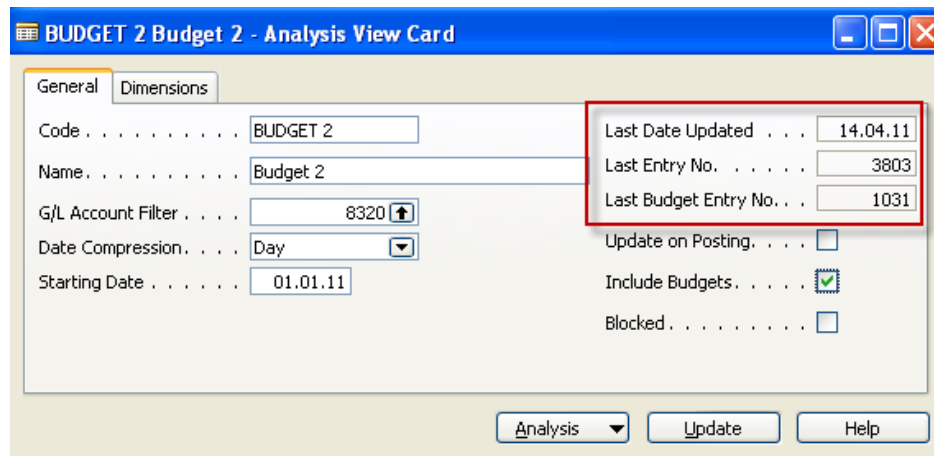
BUDGET 2 Budget 2 - Analysis View Card

General | Dimensions

Code . . . . . . . . . . . BUDGET 2
Name. . . . . . . . . . . Budget 2
G/L Account Filter . . . . 8320
Date Compression. . . . Day
Starting Date . . . . . . 01.01.11

Last Date Updated . . . 14.04.11
Last Entry No. . . . . . 3803
Last Budget Entry No. . . 1031
Update on Posting. . . .
Include Budgets. . . . .
Blocked . . . . . . . . .

Analysis | Update | Help